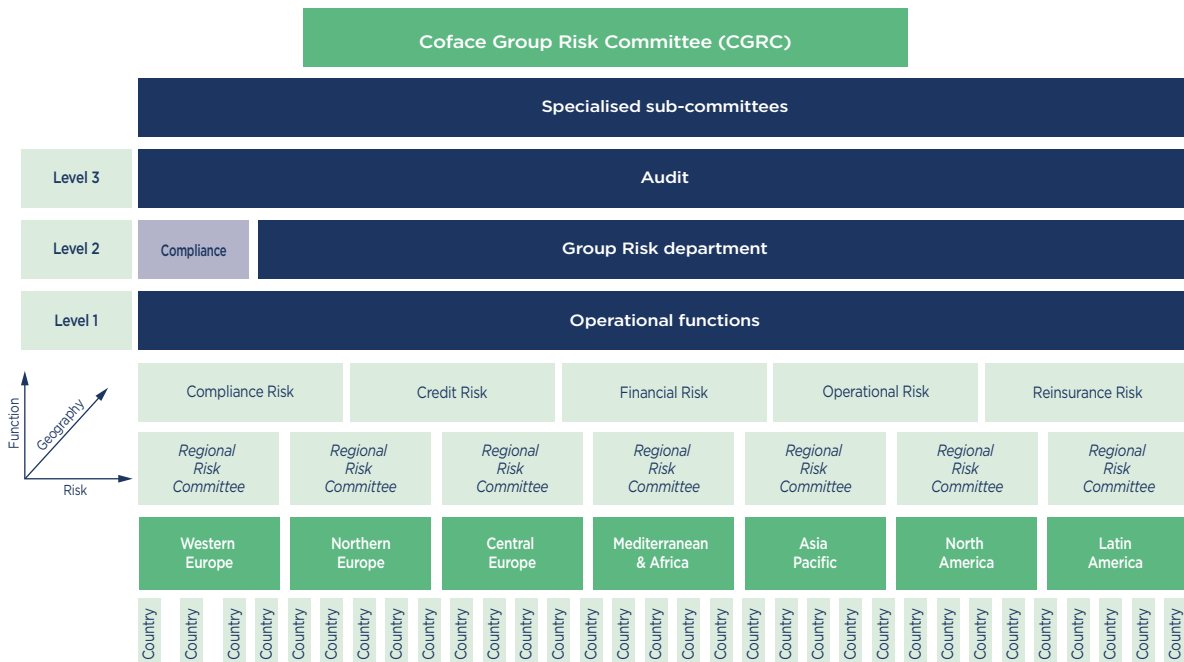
Coface Group Risk Committee (CGRC)

Specialised sub-committees

Level 3

Audit

Level 2

Compliance

Group Risk department

Level 1

Operational functions

Function
Geography
Risk

Compliance Risk

Credit Risk

Financial Risk

Operational Risk

Reinsurance Risk

Regional Risk Committee

Regional Risk Committee

Regional Risk Committee

Regional Risk Committee

Regional Risk Committee

Regional Risk Committee

Regional Risk Committee

Western Europe

Northern Europe

Central Europe

Mediterranean & Africa

Asia Pacific

North America

Latin America

Country Country Country Country Country Country Country Country Country Country Country Country Country Country Country Country Country Country Country Country Country Country Country Country Country Country Country Country Country Country Country Country Country Country Country Country Country